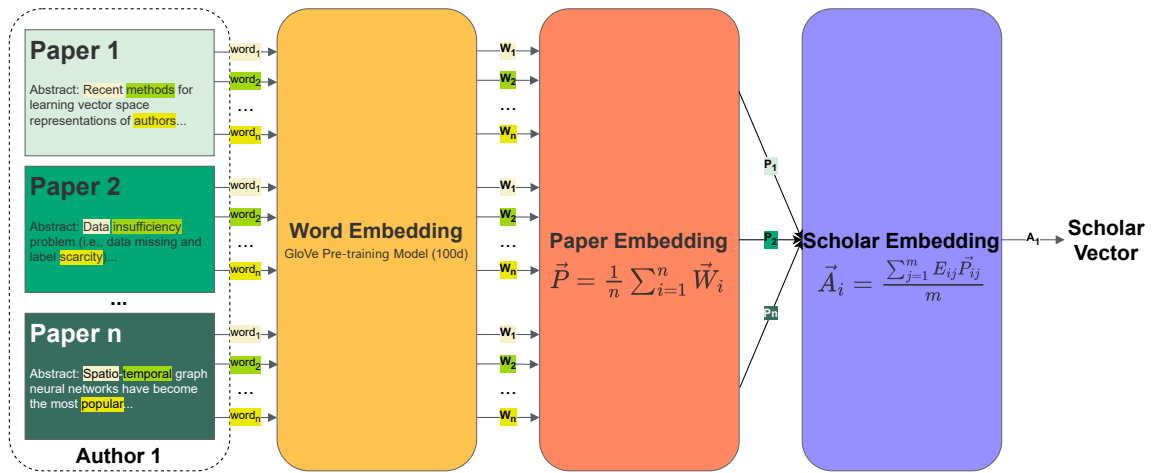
Paper 1

Abstract: Recent methods for learning vector space representations of authors...

Paper 2

Abstract: Data insufficiency problem (i.e., data missing and label scarcity)...

...

Paper n

Abstract: Spatio-temporal graph neural networks have become the most popular...

Author 1

$word_1$
$word_2$
...
$word_n$
$word_1$
$word_2$
...
$word_n$
$word_1$
$word_2$
...
$word_n$

Word Embedding
GloVe Pre-training Model (100d)

$W_1$
$W_2$
...
$W_n$
$W_1$
$W_2$
...
$W_n$
$W_1$
$W_2$
...
$W_n$

Paper Embedding
$\vec{P} = \frac{1}{n}\sum_{i=1}^{n}\vec{W}_i$

$P_1$
$P_2$
Pn

Scholar Embedding
$\vec{A}_i = \frac{\sum_{j=1}^{m} E_{ij}\vec{P}_{ij}}{m}$

$A_1$

Scholar Vector